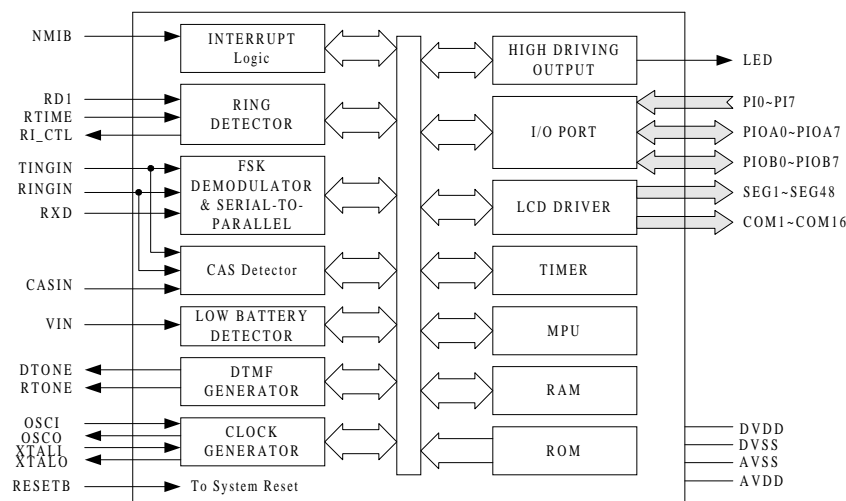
NMIB

INTERRUPT Logic

RD1
RTIME
RI_CTL

RING DETECTOR

TINGIN
RINGIN
RXD

FSK DEMODULATOR & SERIAL-TO-PARALLEL

CAS Detector

CASIN

VIN

LOW BATTERY DETECTOR

DTONE
RTONE

DTMF GENERATOR

OSCI
OSCO
XTALI
XTALO

CLOCK GENERATOR

RESETB

To System Reset

HIGH DRIVING OUTPUT

LED

I/O PORT

PI0~PI7
PIOA0~PIOA7
PIOB0~PIOB7

LCD DRIVER

SEG1~SEG48
COM1~COM16

TIMER

MPU

RAM

ROM

DVDD
DVSS
AVSS
AVDD